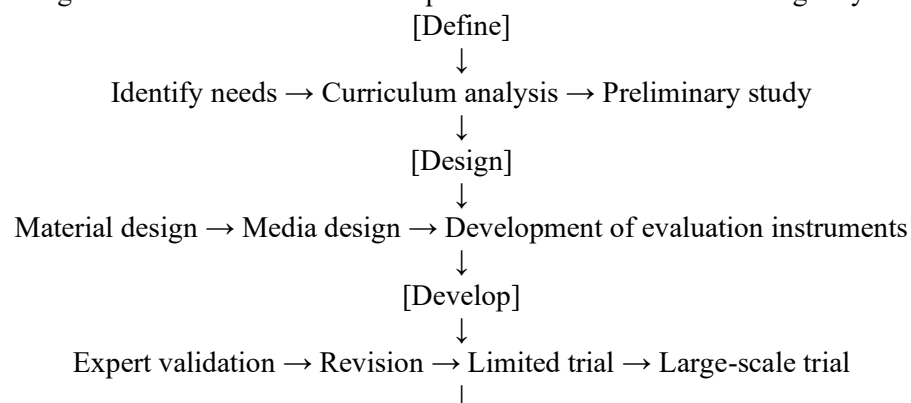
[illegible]
[Define]
↓
Identify needs → Curriculum analysis → Preliminary study
↓
[Design]
↓
Material design → Media design → Development of evaluation instruments
↓
[Develop]
↓
Expert validation → Revision → Limited trial → Large-scale trial